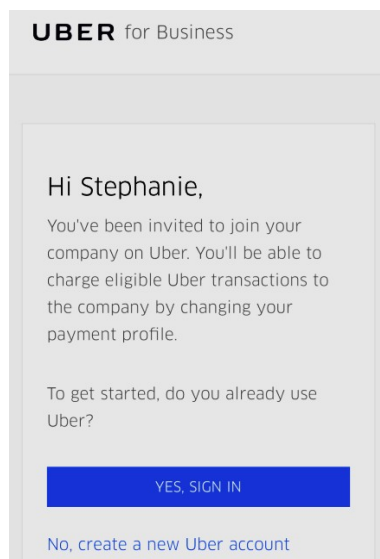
UBER for Business

Hi Stephanie,

You've been invited to join your company on Uber. You'll be able to charge eligible Uber transactions to the company by changing your payment profile.

To get started, do you already use Uber?

YES, SIGN IN

No, create a new Uber account